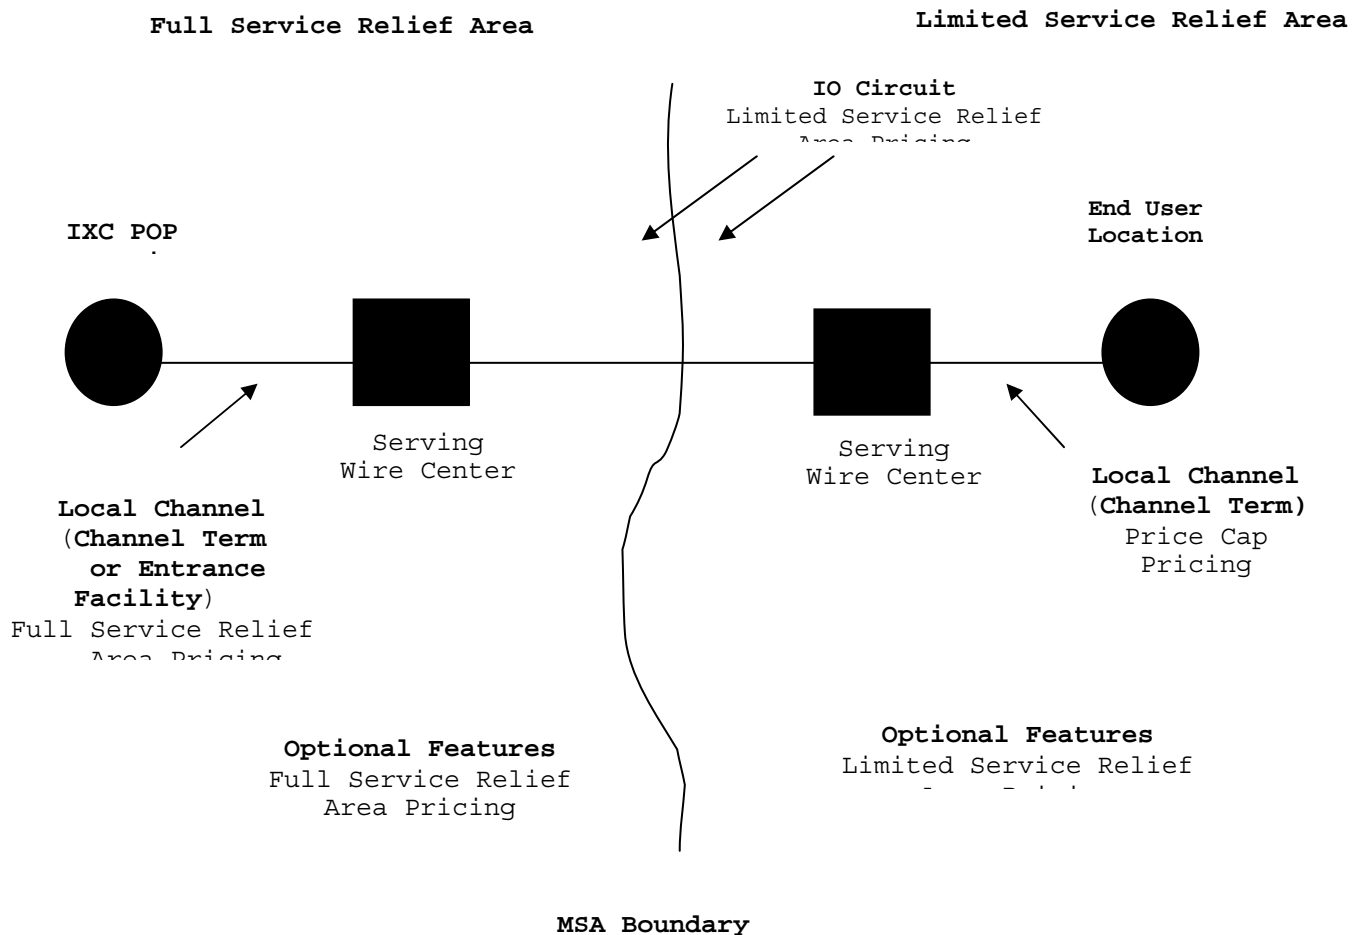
Full Service Relief Area

Limited Service Relief Area

IO Circuit
Limited Service Relief
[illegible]

IXC POP

End User
Location

Serving
Wire Center

Serving
Wire Center

Local Channel
(Channel Term
or Entrance
Facility)
Full Service Relief
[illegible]

Local Channel
(Channel Term)
Price Cap
Pricing

Optional Features
Full Service Relief
Area Pricing

Optional Features
Limited Service Relief
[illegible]

MSA Boundary